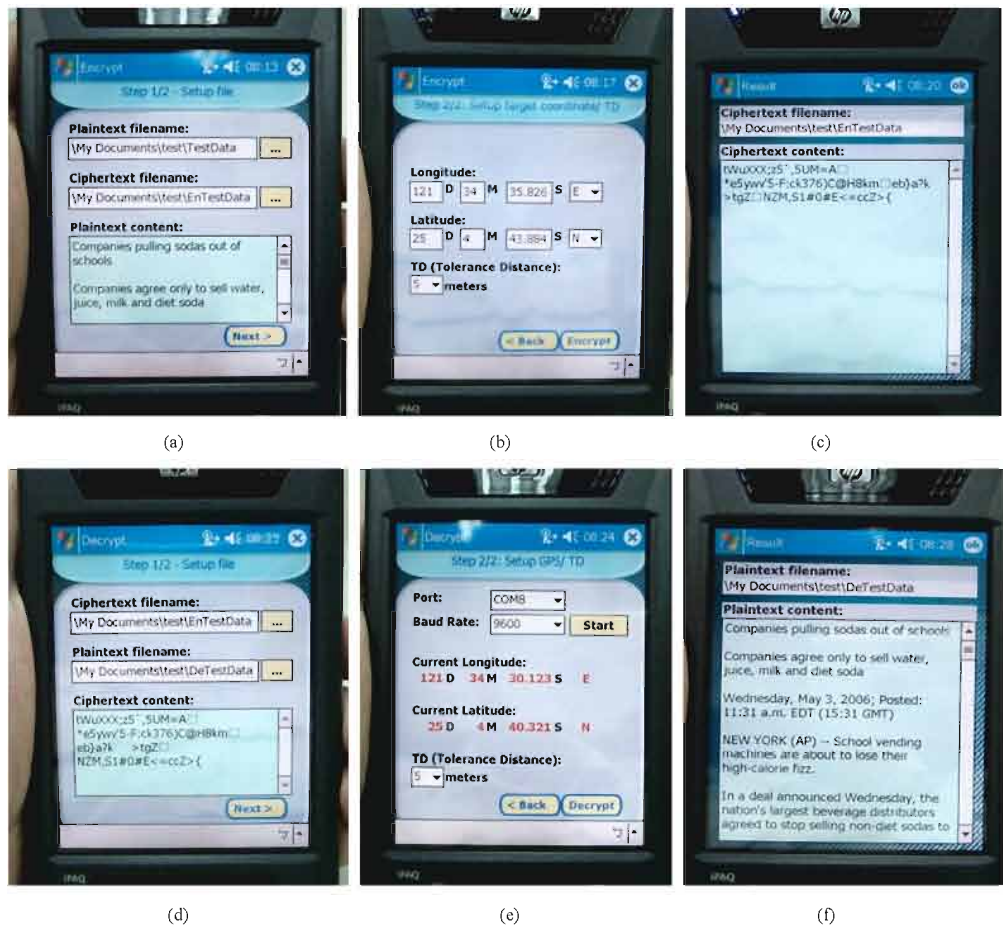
Encrypt 08:13
Step 1/2 - Setup file
Plaintext filename:
\My Documents\test\TestData ...
Ciphertext filename:
\My Documents\test\EnTestData ...
Plaintext content:
Companies pulling sodas out of schools
Companies agree only to sell water, juice, milk and diet soda
Next >
iPAQ
(a)

Encrypt 08:17
Step 2/2: Setup target coordinate/ TD
Longitude:
121 D 34 M 35.826 S E
Latitude:
25 D 4 M 43.864 S N
TD (Tolerance Distance):
5 meters
< Back Encrypt
iPAQ
(b)

Result 08:20 ok
Ciphertext filename:
\My Documents\test\EnTestData
Ciphertext content:
tWuXXX;z5`,5UM=A□ *e5ywv'5-F:ck376)C@H8km□eb}a?k >tgZ□NZM,S1#0#E<=ccZ>{
iPAQ
(c)

Decrypt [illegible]
Step 1/2 - Setup file
Ciphertext filename:
\My Documents\test\EnTestData ...
Plaintext filename:
\My Documents\test\DeTestData ...
Ciphertext content:
tWuXXX;z5`,5UM=A□ *e5ywv'5-F:ck376)C@H8km□ eb}a?k >tgZ□ NZM,S1#0#E<=ccZ>{
Next >
iPAQ
(d)

Decrypt 08:24
Step 2/2: Setup GPS/ TD
Port: COM8
Baud Rate: 9600 Start
Current Longitude:
121 D 34 M 30.123 S E
Current Latitude:
25 D 4 M 40.321 S N
TD (Tolerance Distance):
5 meters
< Back Decrypt
iPAQ
(e)

Result 08:28 ok
Plaintext filename:
\My Documents\test\DeTestData
Plaintext content:
Companies pulling sodas out of schools
Companies agree only to sell water, juice, milk and diet soda
Wednesday, May 3, 2006; Posted: 11:31 a.m. EDT (15:31 GMT)
NEW YORK (AP) -- School vending machines are about to lose their high-calorie fizz.
In a deal announced Wednesday, the nation's largest beverage distributors agreed to stop selling non-diet sodas to
iPAQ
(f)